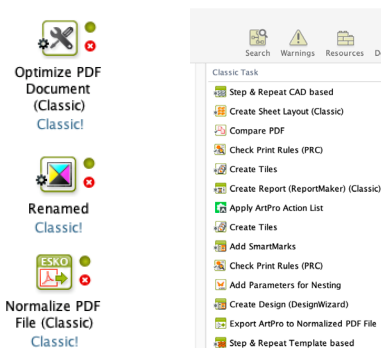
Optimize PDF Document (Classic)
Classic!

Renamed
Classic!

ESKO
Normalize PDF File (Classic)
Classic!

Search Warnings Resources D

Classic Task
Step & Repeat CAD based
Create Sheet Layout (Classic)
Compare PDF
Check Print Rules (PRC)
Create Tiles
Create Report (ReportMaker) (Classic)
Apply ArtPro Action List
Create Tiles
Add SmartMarks
Check Print Rules (PRC)
Add Parameters for Nesting
Create Design (DesignWizard)
Export ArtPro to Normalized PDF File
Step & Repeat Template based